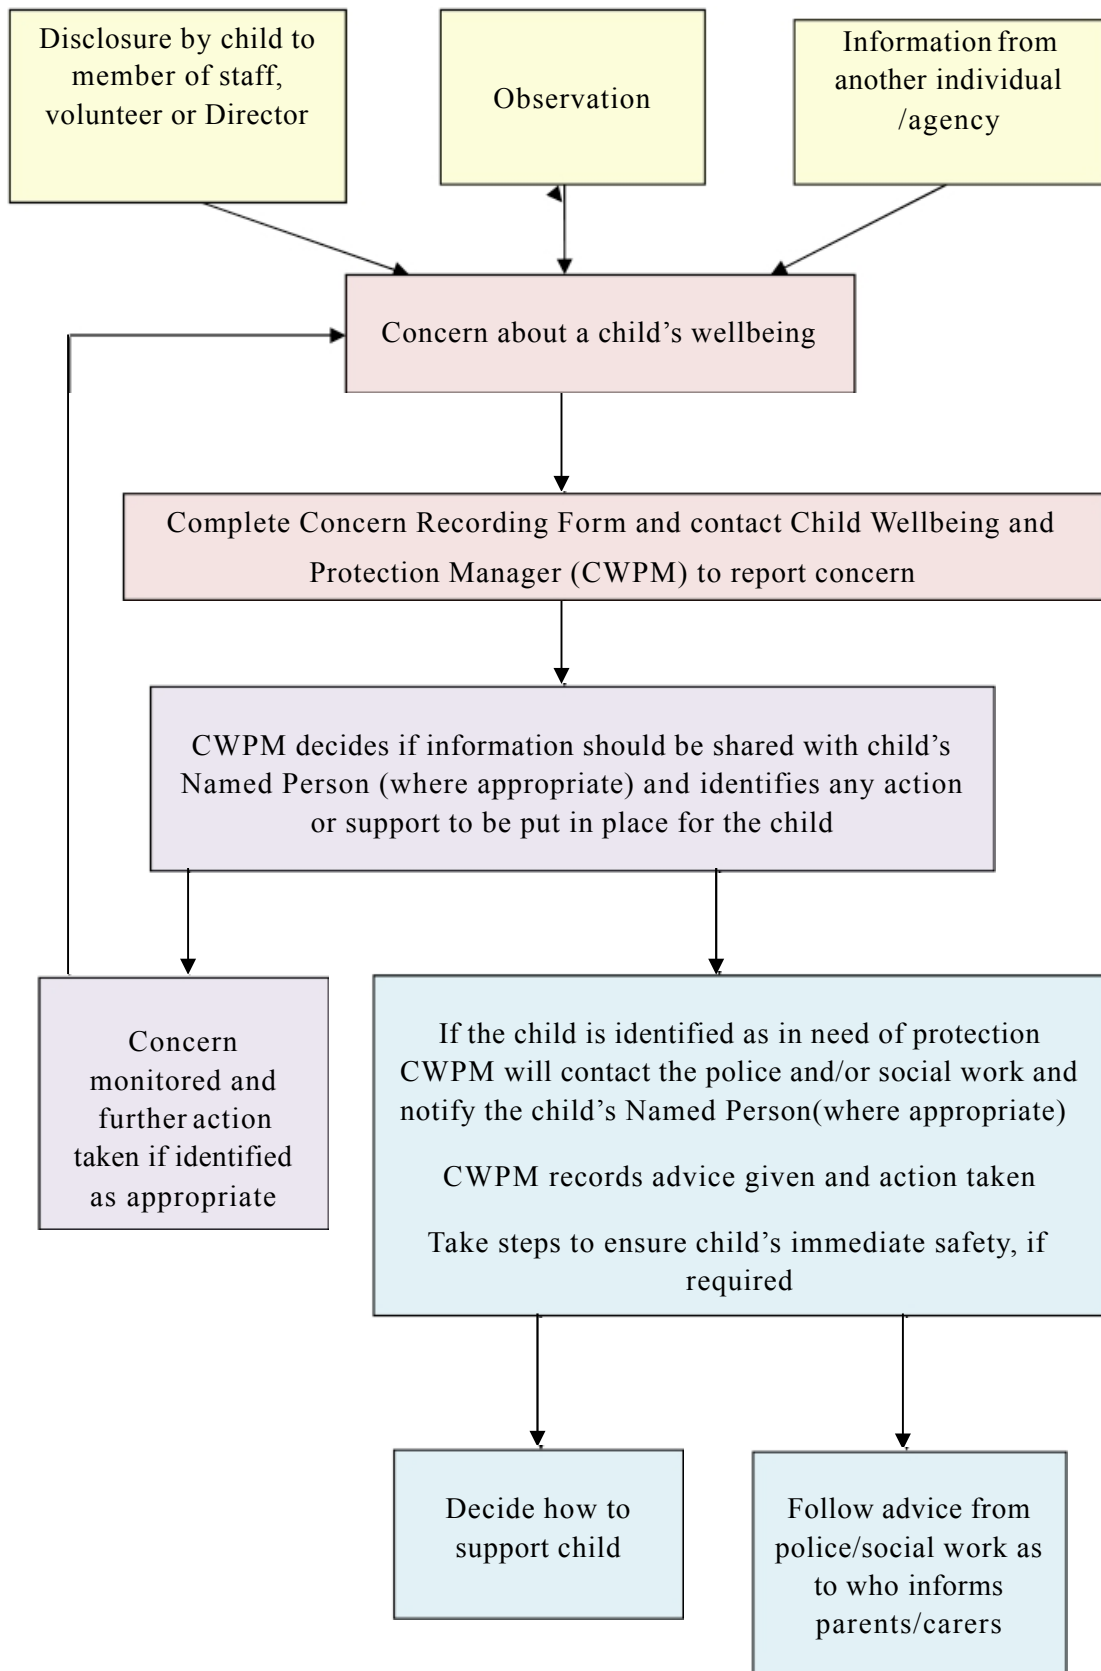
Disclosure by child to member of staff, volunteer or Director

Observation

Information from another individual /agency

Concern about a child’s wellbeing

Complete Concern Recording Form and contact Child Wellbeing and Protection Manager (CWPM) to report concern

CWPM decides if information should be shared with child’s Named Person (where appropriate) and identifies any action or support to be put in place for the child

Concern monitored and further action taken if identified as appropriate

If the child is identified as in need of protection CWPM will contact the police and/or social work and notify the child’s Named Person(where appropriate)

CWPM records advice given and action taken

Take steps to ensure child’s immediate safety, if required

Decide how to support child

Follow advice from police/social work as to who informs parents/carers